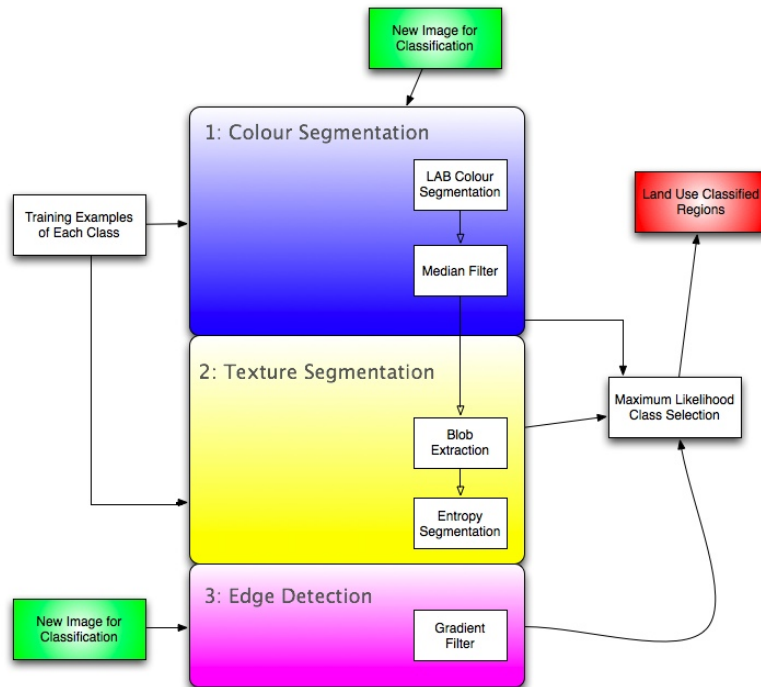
New Image for Classification

1: Colour Segmentation

LAB Colour Segmentation

Median Filter

Training Examples of Each Class

Land Use Classified Regions

2: Texture Segmentation

Maximum Likelihood Class Selection

Blob Extraction

Entropy Segmentation

3: Edge Detection

New Image for Classification

Gradient Filter